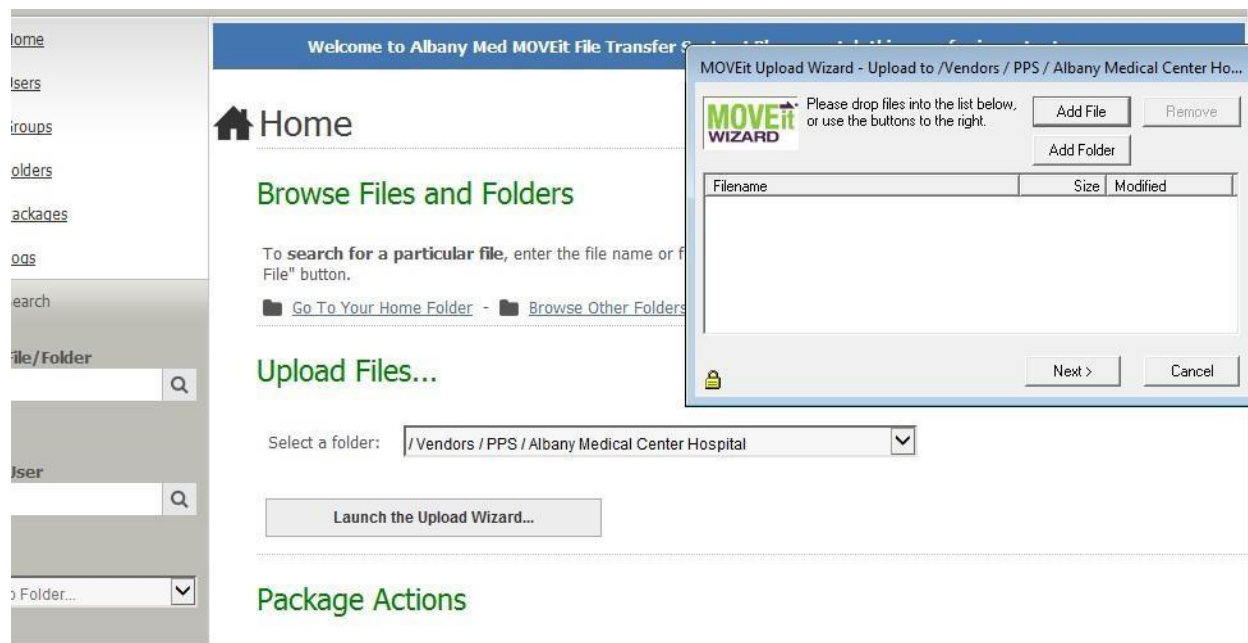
lome
Isers
roups
olders
ackages
ogs
earch
ile/Folder
Jser
Folder...

Welcome to Albany Med MOVEit File Transfer S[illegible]

Home

Browse Files and Folders

To **search for a particular file**, enter the file name or f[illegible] File" button.

Go To Your Home Folder - Browse Other Folders

Upload Files...

Select a folder: / Vendors / PPS / Albany Medical Center Hospital

Launch the Upload Wizard...

Package Actions

MOVEit Upload Wizard - Upload to /Vendors / PPS / Albany Medical Center Ho...

MOVEit WIZARD

Please drop files into the list below, or use the buttons to the right.

Add File
Remove
Add Folder

| Filename | Size | Modified |
|---|---|---|

Next >
Cancel